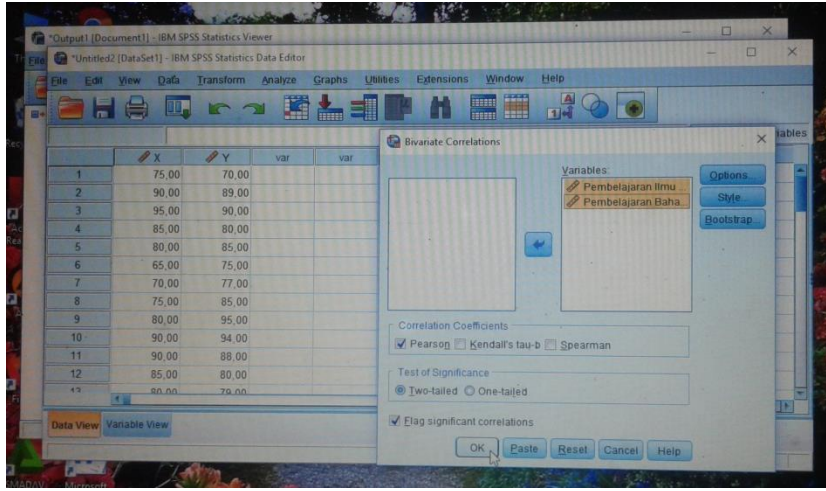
*Output1 [Document1] - IBM SPSS Statistics Viewer

*Untitled2 [DataSet1] - IBM SPSS Statistics Data Editor

File Edit View Data Transform Analyze Graphs Utilities Extensions Window Help

| | X | Y | var | var |
|---|---|---|---|---|
| 1 | 75,00 | 70,00 | | |
| 2 | 90,00 | 89,00 | | |
| 3 | 95,00 | 90,00 | | |
| 4 | 85,00 | 80,00 | | |
| 5 | 80,00 | 85,00 | | |
| 6 | 65,00 | 75,00 | | |
| 7 | 70,00 | 77,00 | | |
| 8 | 75,00 | 85,00 | | |
| 9 | 80,00 | 95,00 | | |
| 10 | 90,00 | 94,00 | | |
| 11 | 90,00 | 88,00 | | |
| 12 | 85,00 | 80,00 | | |
| 13 | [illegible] | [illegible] | | |

Data View Variable View

iables

Bivariate Correlations

Variables:
Pembelajaran Ilmu ...
Pembelajaran Baha...

Options...
Style...
Bootstrap...

Correlation Coefficients
Pearson Kendall's tau-b Spearman

Test of Significance
Two-tailed One-tailed

Flag significant correlations

OK Paste Reset Cancel Help